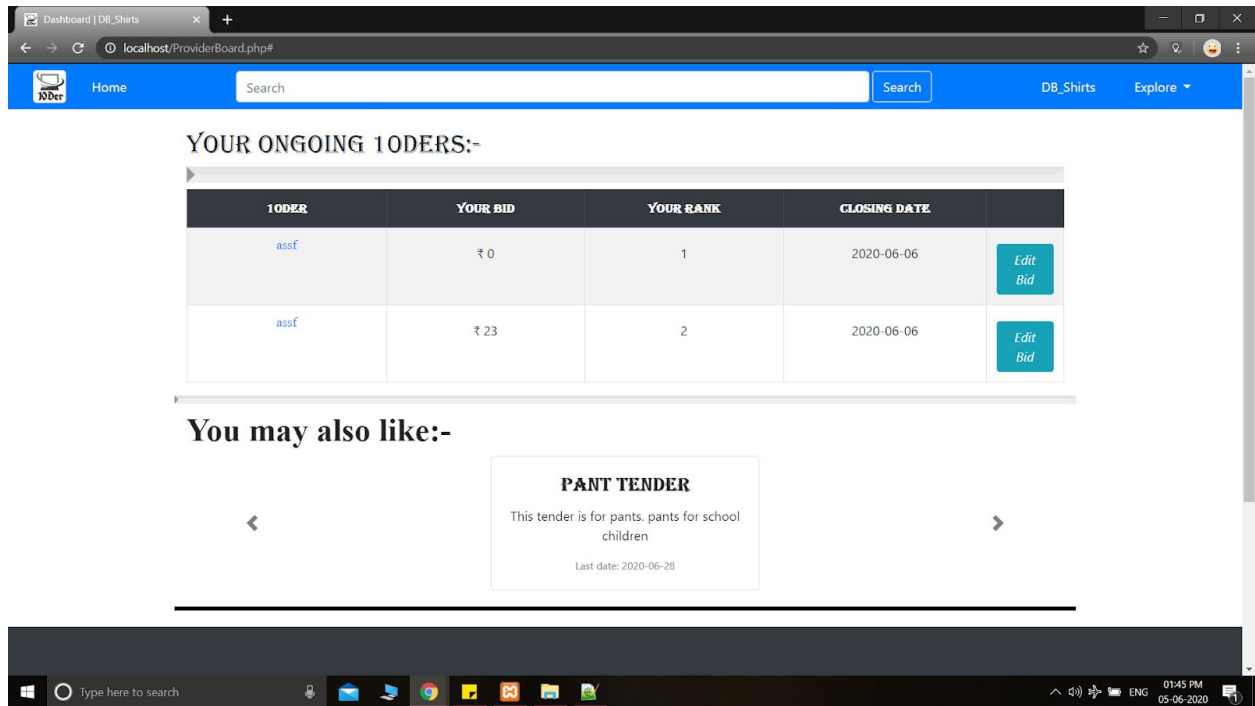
Dashboard | DB_Shirts

localhost/ProviderBoard.php#

10Der

Home

Search

Search

DB_Shirts

Explore

YOUR ONGOING 10DERS:-

| 10DER | YOUR BID | YOUR RANK | CLOSING DATE | |
|---|---|---|---|---|
| assf | ₹ 0 | 1 | 2020-06-06 | Edit Bid |
| assf | ₹ 23 | 2 | 2020-06-06 | Edit Bid |

You may also like:-

PANT TENDER

This tender is for pants. pants for school children

Last date: 2020-06-28

Type here to search

ENG 01:45 PM 05-06-2020